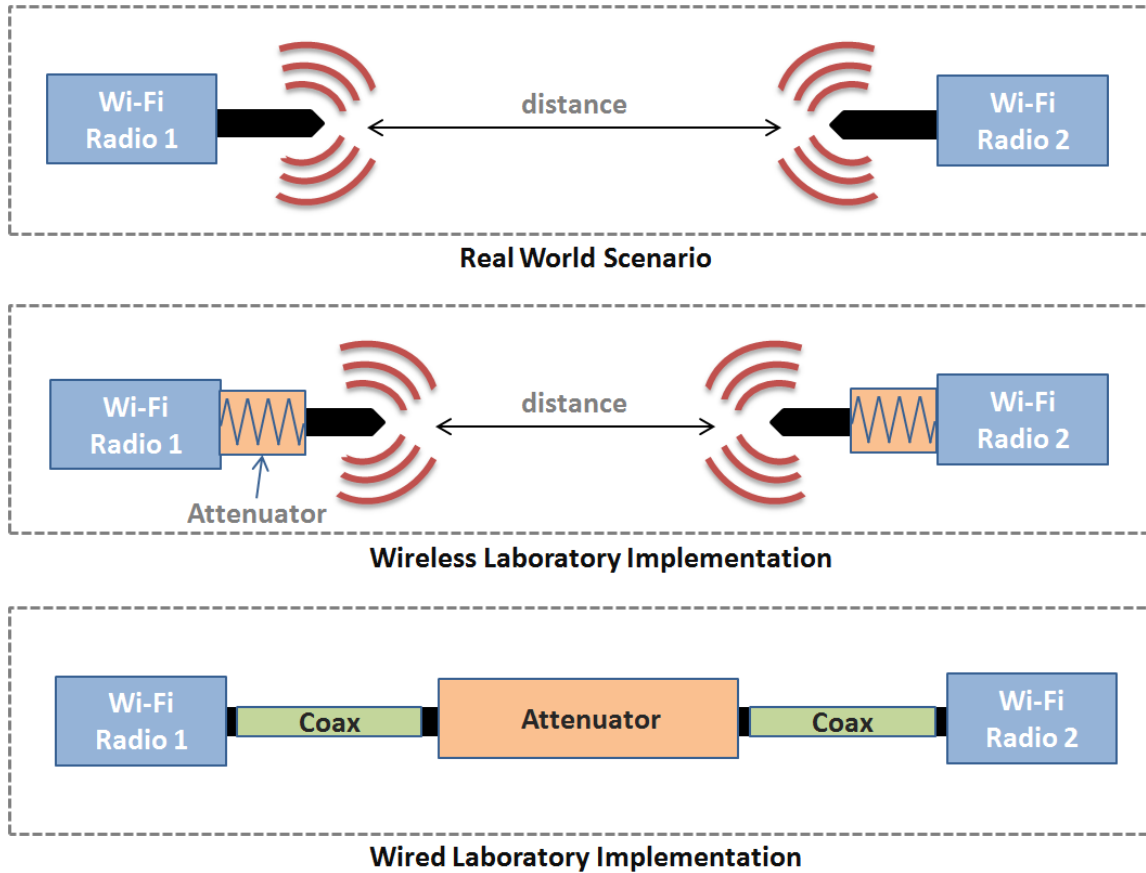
Wi-Fi Radio 1

distance

Wi-Fi Radio 2

Real World Scenario

Wi-Fi Radio 1

Attenuator

distance

Wi-Fi Radio 2

Wireless Laboratory Implementation

Wi-Fi Radio 1

Coax

Attenuator

Coax

Wi-Fi Radio 2

Wired Laboratory Implementation